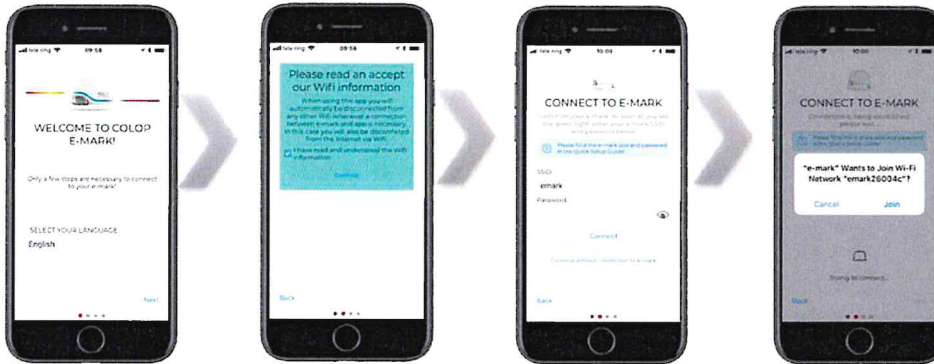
tele.ring 09:58

WELCOME TO COLOP E-MARK!

Only a few steps are necessary to connect to your e-mark!

SELECT YOUR LANGUAGE

English

Next

tele.ring 09:58

Please read an accept our Wifi information

When using this app you will automatically be disconnected from any other Wifi whenever a connection between emark and app is necessary. In this case you will also be disconnected from the internet via wifi.

I have read and understood the Wifi information

Continue

Back

tele.ring 10:00

CONNECT TO E-MARK

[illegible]

Please find the e-mark ssid and password in the Quick Setup Guide!

SSID

emark

Password

Connect

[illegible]

Back

10:00

CONNECT TO E-MARK

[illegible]

"e-mark" Wants to Join Wi-Fi Network "emark26004c"?

Cancel

Join

Trying to connect...

Back